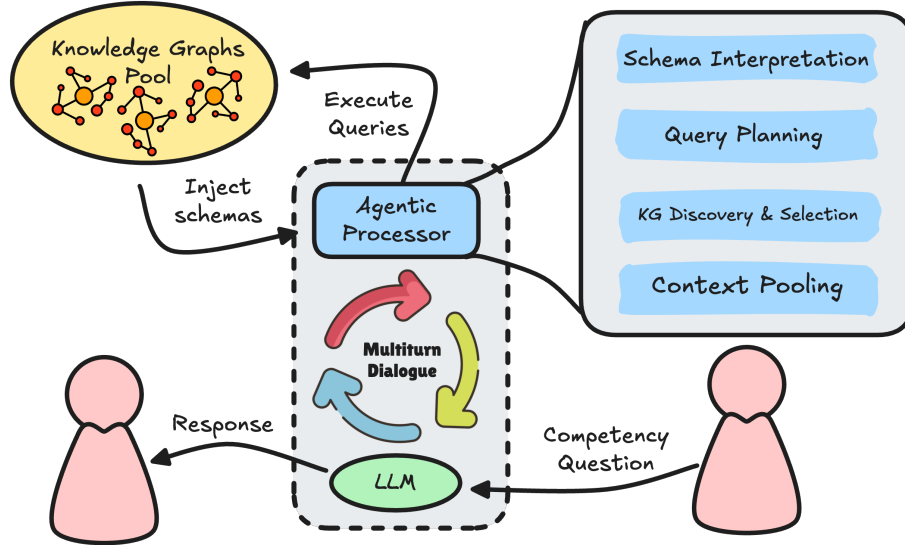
Knowledge Graphs Pool

Execute Queries

Inject schemas

Agentic Processor

Schema Interpretation

Query Planning

KG Discovery & Selection

Context Pooling

Multiturn Dialogue

Response

Competency Question

LLM